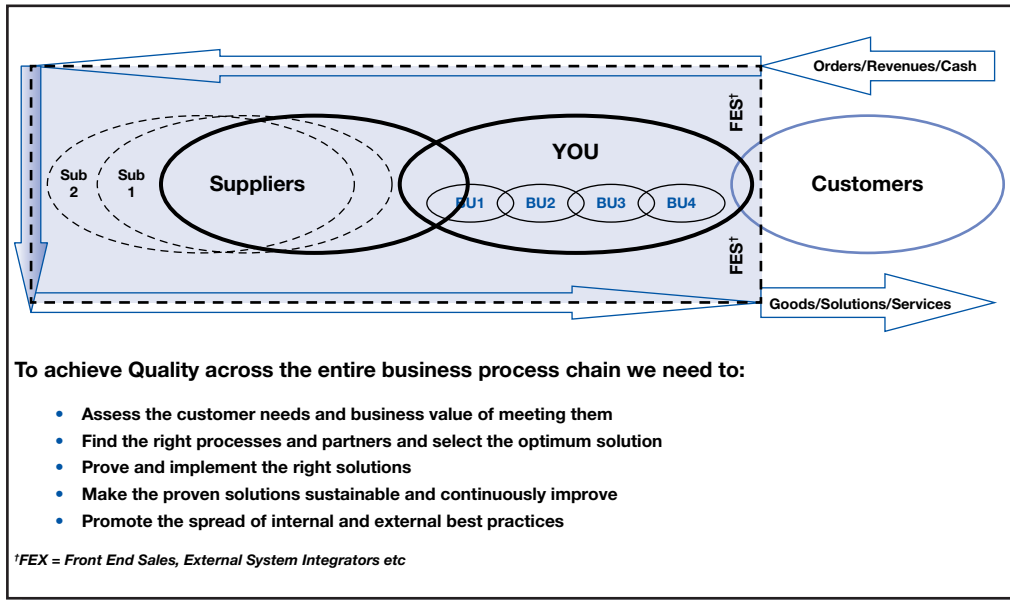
Orders/Revenues/Cash

FES†

Sub 2

Sub 1

Suppliers

YOU

BU1

BU2

BU3

BU4

Customers

FES†

Goods/Solutions/Services

To achieve Quality across the entire business process chain we need to:

- Assess the customer needs and business value of meeting them
- Find the right processes and partners and select the optimum solution
- Prove and implement the right solutions
- Make the proven solutions sustainable and continuously improve
- Promote the spread of internal and external best practices

†FEX = Front End Sales, External System Integrators etc